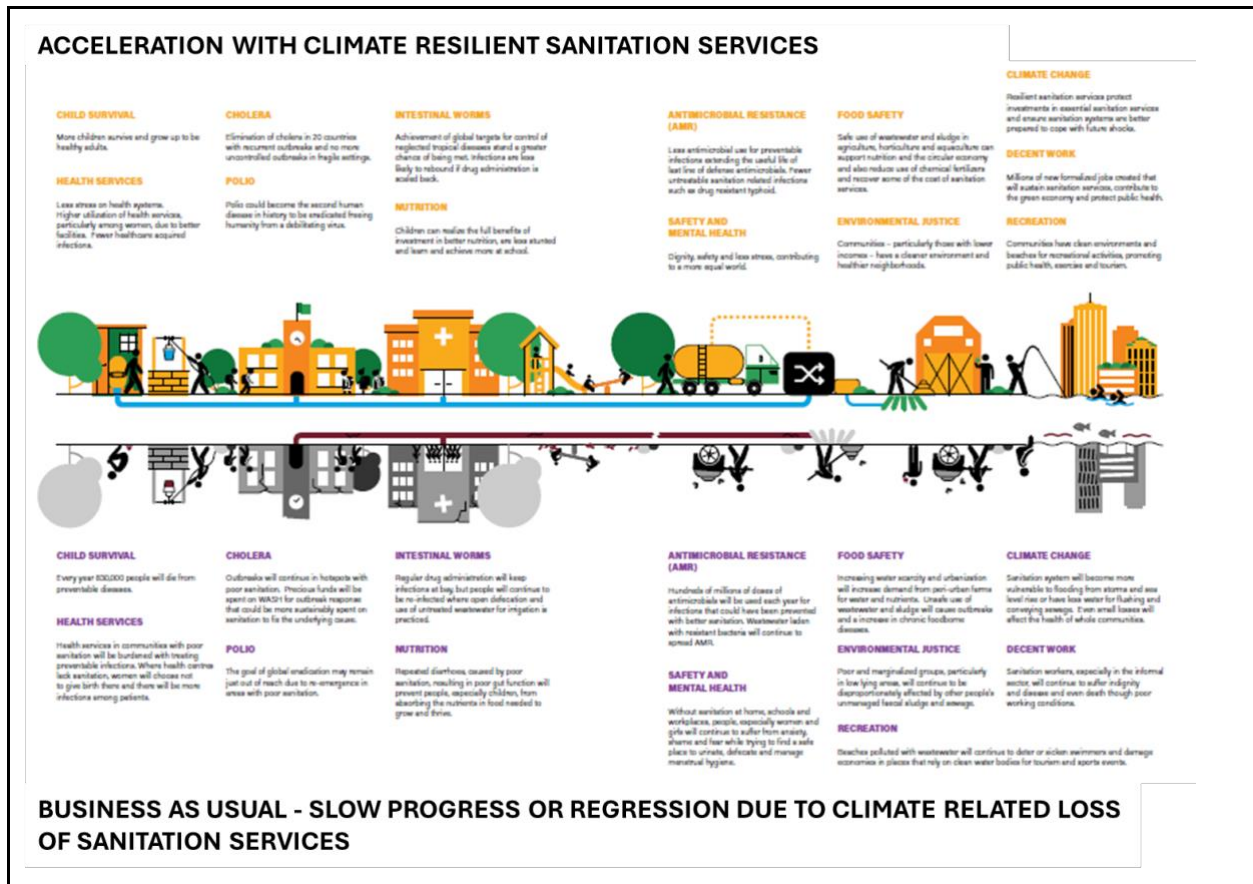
ACCELERATION WITH CLIMATE RESILIENT SANITATION SERVICES

CHILD SURVIVAL

More children survive and grow up to be healthy adults.

HEALTH SERVICES

Less stress on health systems. Higher utilization of health services, particularly among women, due to better facilities. Fewer healthcare acquired infections.

CHOLERA

Elimination of cholera in 20 countries with recurrent outbreaks and no more uncontrolled outbreaks in fragile settings.

POLIO

Polio could become the second human disease in history to be eradicated freeing humanity from a debilitating virus.

INTESTINAL WORMS

Achievement of global targets for control of neglected tropical diseases stand a greater chance of being met. Infections are less likely to rebound if drug administration is scaled back.

NUTRITION

Children can realize the full benefit of investment in better nutrition, are less stunted and learn and achieve more at school.

ANTIMICROBIAL RESISTANCE (AMR)

Less antimicrobial use for preventable infections extending the useful life of last line of defense antimicrobials. Fewer untreatable sanitation related infections such as drug resistant typhoid.

SAFETY AND MENTAL HEALTH

Dignity, safety and less stress, contributing to a more equal world.

FOOD SAFETY

Safe use of wastewater and sludge in agriculture, horticulture and aquaculture can support nutrition and the circular economy and also reduce use of chemical fertilizers and recover some of the cost of sanitation services.

ENVIRONMENTAL JUSTICE

Communities – particularly those with lower incomes – have a cleaner environment and healthier neighborhoods.

CLIMATE CHANGE

Resilient sanitation services protect investments in essential sanitation services and ensure sanitation systems are better prepared to cope with future shocks.

DECENT WORK

Millions of new formalized jobs created that will sustain sanitation services, contribute to the green economy and protect public health.

RECREATION

Communities have clean environments and beaches for recreational activities, promoting public health, exercise and tourism.

CHILD SURVIVAL

Every year 500,000 people will die from preventable diseases.

HEALTH SERVICES

Health services in communities with poor sanitation will be burdened with treating preventable infections. Where health centres lack sanitation, women will choose not to give birth there and there will be more infections among patients.

CHOLERA

Outbreaks will continue in hotspots with poor sanitation. Precious funds will be spent on WASH for outbreak response that could be more sustainably spent on sanitation to fix the underlying cause.

POLIO

The goal of global eradication may remain just out of reach due to re-emergence in areas with poor sanitation.

INTESTINAL WORMS

Regular drug administration will keep infections at bay, but people will continue to be re-infected where open defecation and use of untreated wastewater for irrigation is practiced.

NUTRITION

Repeated diarrhoea, caused by poor sanitation, resulting in poor gut function will prevent people, especially children, from absorbing the nutrients in food needed to grow and thrive.

ANTIMICROBIAL RESISTANCE (AMR)

Hundreds of millions of doses of antimicrobials will be used each year for infections that could have been prevented with better sanitation. Wastewater laden with resistant bacteria will continue to spread AMR.

SAFETY AND MENTAL HEALTH

Without sanitation at home, schools and workplaces, people, especially women and girls will continue to suffer from anxiety, shame and fear while trying to find a safe place to urinate, defecate and manage menstrual hygiene.

FOOD SAFETY

Increasing water scarcity and urbanization will increase demand from peri-urban farms for water and nutrients. Unsafe use of wastewater and sludge will cause outbreaks and a increase in chronic foodborne diseases.

ENVIRONMENTAL JUSTICE

Poor and marginalized groups, particularly in low lying areas, will continue to be disproportionately affected by other people's unmanaged faecal sludge and sewage.

RECREATION

Beaches polluted with wastewater will continue to deter or sicken swimmers and damage economies in places that rely on clean water bodies for tourism and sports events.

CLIMATE CHANGE

Sanitation system will become more vulnerable to flooding from storms and sea level rise or have less water for flushing and conveying sewage. Even small losses will affect the health of whole communities.

DECENT WORK

Sanitation workers, especially in the informal sector, will continue to suffer indignity and disease and even death though poor working conditions.

BUSINESS AS USUAL - SLOW PROGRESS OR REGRESSION DUE TO CLIMATE RELATED LOSS OF SANITATION SERVICES